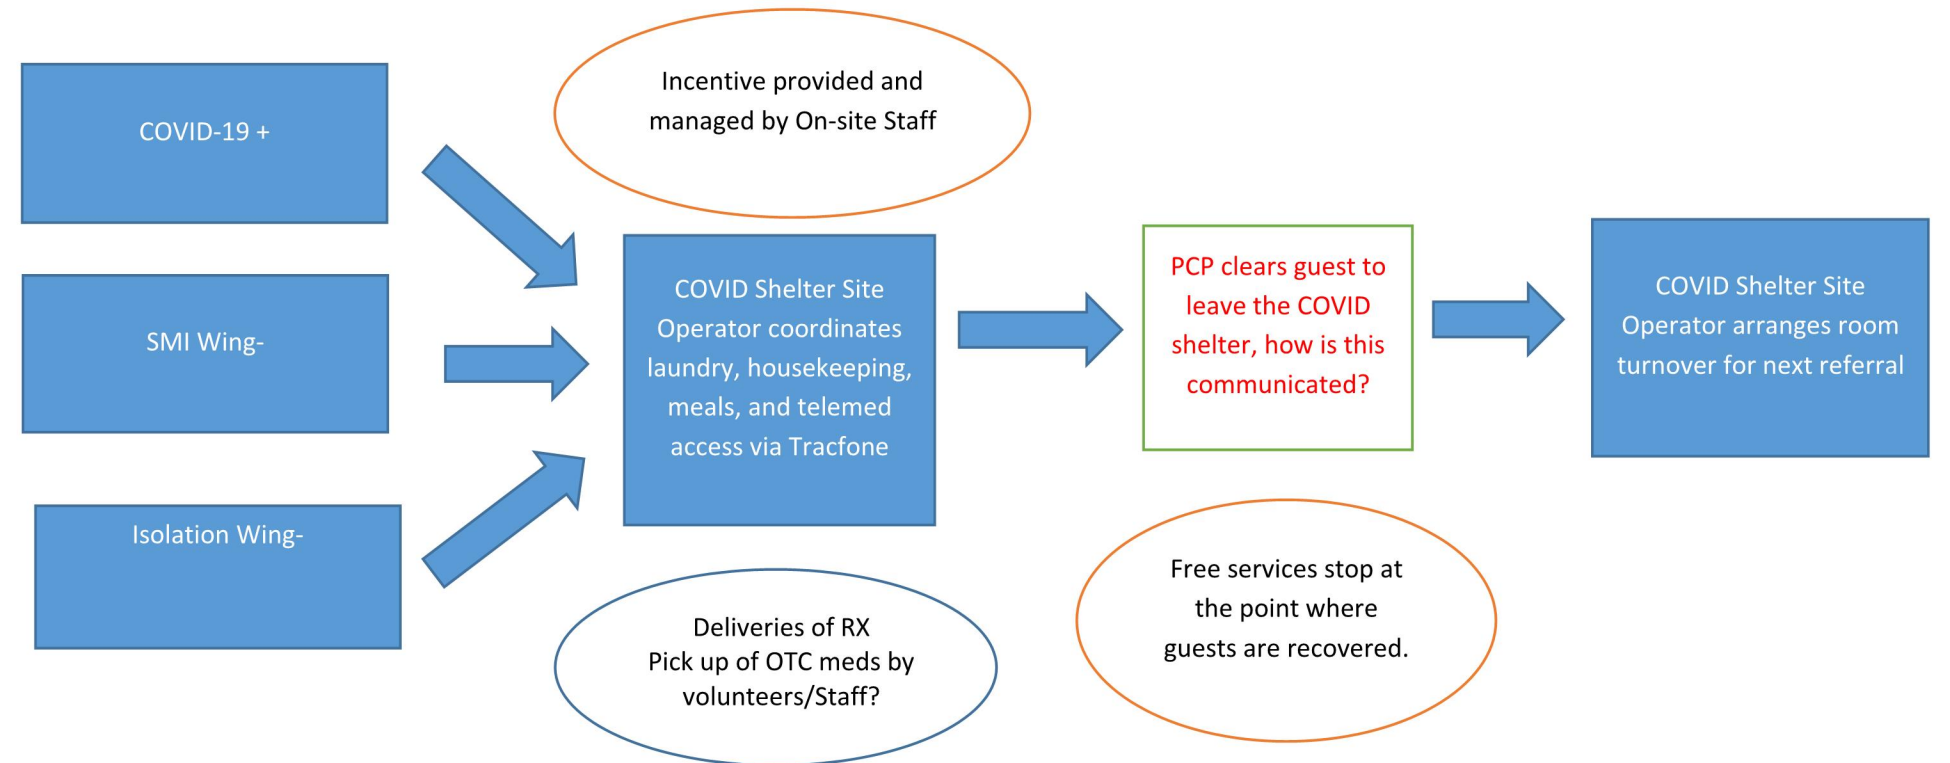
COVID-19 +

SMI Wing-

Isolation Wing-

Incentive provided and managed by On-site Staff

COVID Shelter Site Operator coordinates laundry, housekeeping, meals, and telemed access via Tracfone

Deliveries of RX
Pick up of OTC meds by volunteers/Staff?

PCP clears guest to leave the COVID shelter, how is this communicated?

Free services stop at the point where guests are recovered.

COVID Shelter Site Operator arranges room turnover for next referral